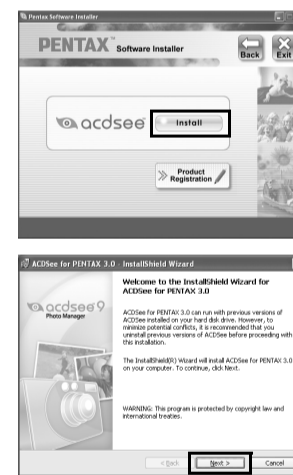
Pentax Software Installer

PENTAX Software Installer

Back

Exit

acdsee

Install

Product Registration

ACDSee for PENTAX 3.0 - InstallShield Wizard

acdsee 9 Photo Manager

Welcome to the InstallShield Wizard for ACDSee for PENTAX 3.0

ACDSee for PENTAX 3.0 can run with previous versions of ACDSee installed on your hard disk drive. However, to minimize potential conflicts, it is recommended that you uninstall previous versions of ACDSee before proceeding with this installation.

The InstallShield(R) Wizard will install ACDSee for PENTAX 3.0 on your computer. To continue, click Next.

WARNING: This program is protected by copyright law and international treaties.

< Back

Next >

Cancel